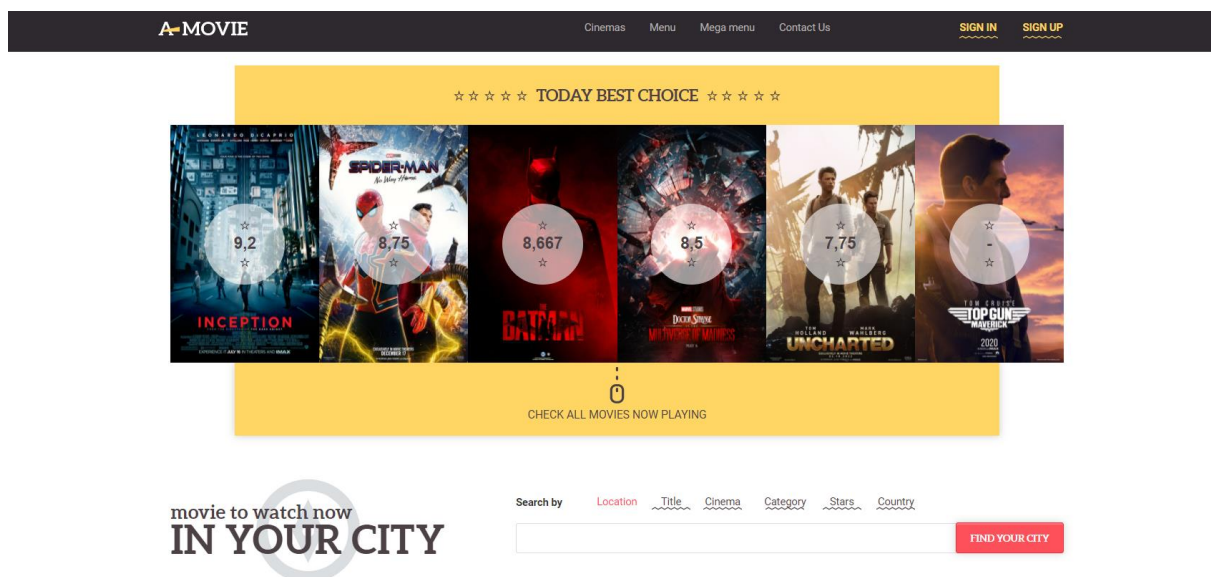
A-MOVIE

Cinemas Menu Mega menu Contact Us

SIGN IN SIGN UP

☆ ☆ ☆ ☆ ☆ TODAY BEST CHOICE ☆ ☆ ☆ ☆ ☆

LEONARDO DiCAPRIO
☆ 9,2 ☆
INCEPTION

SPIDER-MAN No Way Home
☆ 8,75 ☆
DECEMBER 17

☆ 8,667 ☆
THE BATMAN

☆ 8,5 ☆
DOCTOR STRANGE IN THE MULTIVERSE OF MADNESS

TOM HOLLAND MARK WAHLBERG
☆ 7,75 ☆
UNCHARTED

☆ - ☆
TOM CRUISE
TOP GUN MAVERICK
2020

CHECK ALL MOVIES NOW PLAYING

movie to watch now
IN YOUR CITY

Search by Location Title Cinema Category Stars Country

FIND YOUR CITY